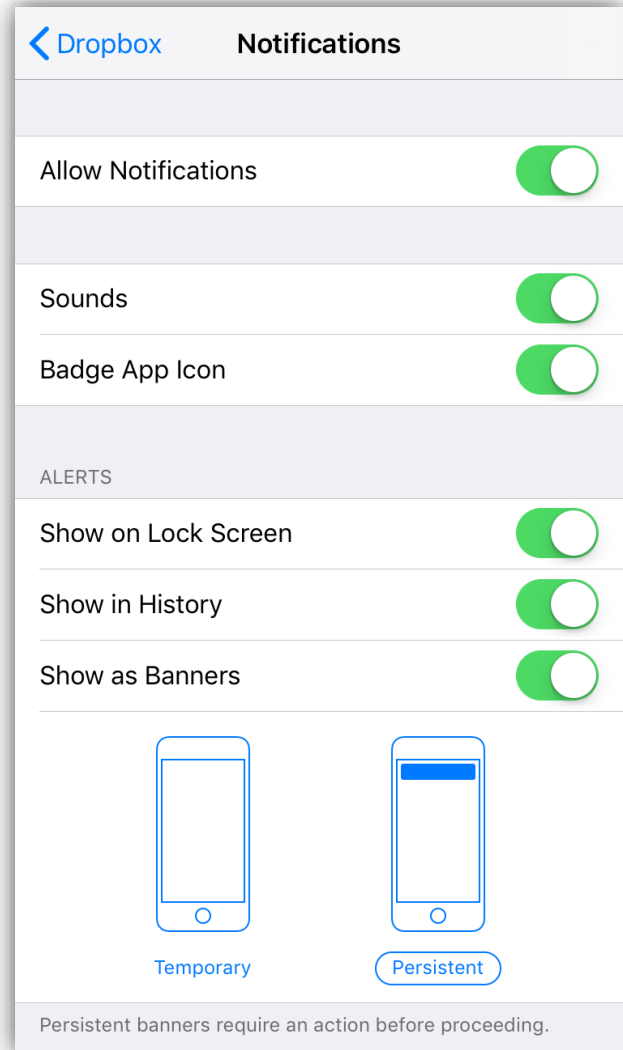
Dropbox Notifications

Allow Notifications

Sounds

Badge App Icon

ALERTS

Show on Lock Screen

Show in History

Show as Banners

Temporary Persistent

Persistent banners require an action before proceeding.